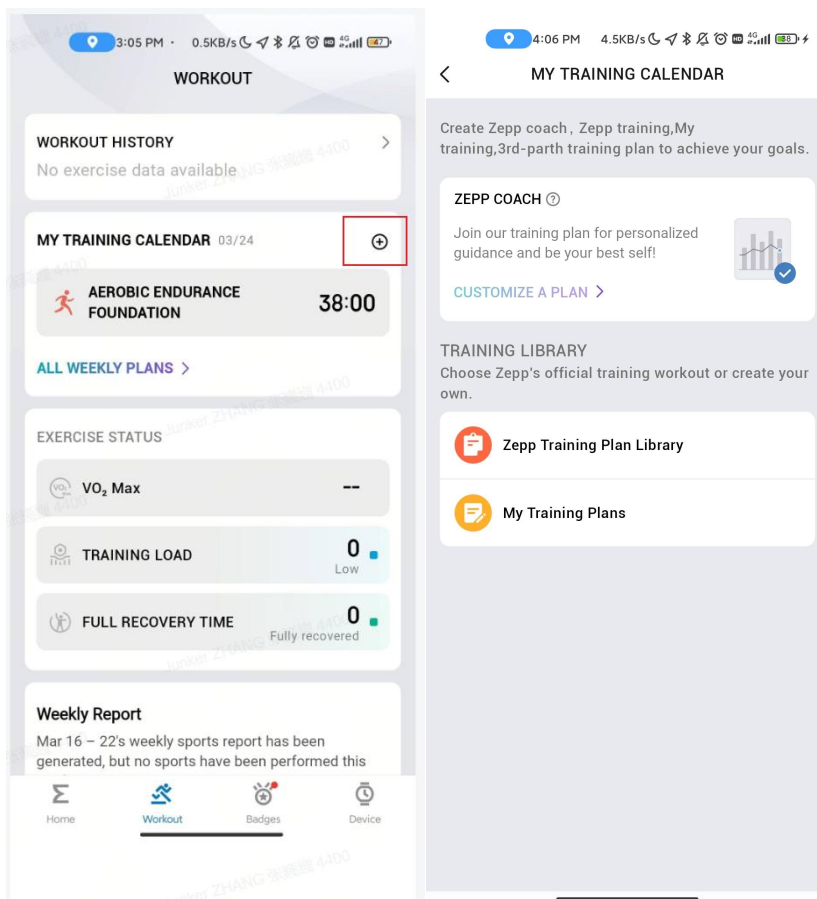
3:05 PM · 0.5KB/s 47

WORKOUT

WORKOUT HISTORY
No exercise data available

MY TRAINING CALENDAR 03/24

AEROBIC ENDURANCE FOUNDATION
38:00

ALL WEEKLY PLANS >

EXERCISE STATUS

$VO_2$ Max --

TRAINING LOAD 0 Low

FULL RECOVERY TIME 0 Fully recovered

Weekly Report
Mar 16 – 22's weekly sports report has been generated, but no sports have been performed this

Home Workout Badges Device

Junker ZHANG 张骏骥 4400

4:06 PM 4.5KB/s 88

MY TRAINING CALENDAR

Create Zepp coach , Zepp training,My training,3rd-parth training plan to achieve your goals.

ZEPP COACH
Join our training plan for personalized guidance and be your best self!
CUSTOMIZE A PLAN >

TRAINING LIBRARY
Choose Zepp's official training workout or create your own.

Zepp Training Plan Library

My Training Plans